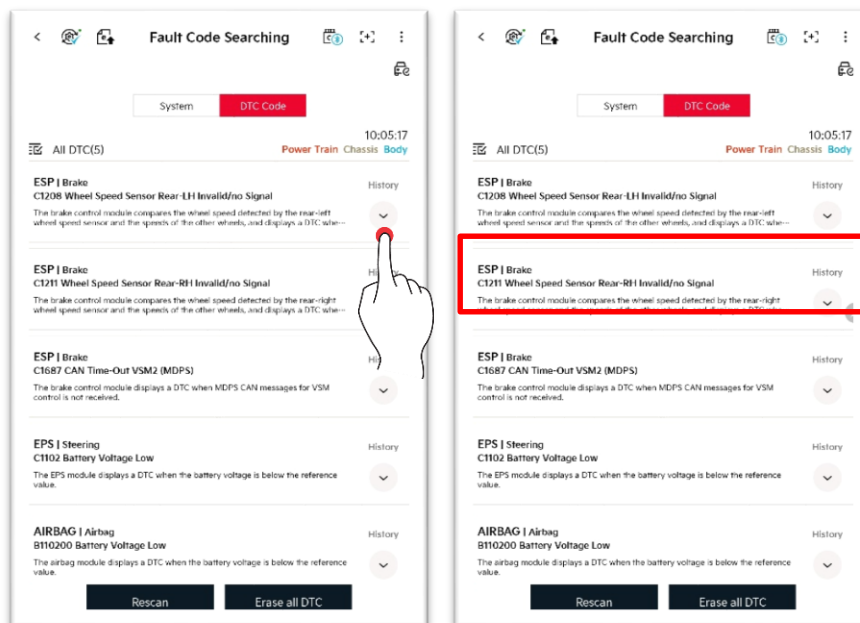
Fault Code Searching

System DTC Code

10:05:17

All DTC(5) Power Train Chassis Body

ESP | Brake
C1208 Wheel Speed Sensor Rear-LH Invalid/no Signal
History
The brake control module compares the wheel speed detected by the rear-left wheel speed sensor and the speeds of the other wheels, and displays a DTC whe...

ESP | Brake
C1211 Wheel Speed Sensor Rear-RH Invalid/no Signal
Hi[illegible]
The brake control module compares the wheel speed detected by the rear-right wheel speed sensor and the speeds of the other wheels, and displays a DTC wh...

ESP | Brake
C1687 CAN Time-Out VSM2 (MDPS)
Hi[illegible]
The brake control module displays a DTC when MDPS CAN messages for VSM control is not received.

EPS | Steering
C1102 Battery Voltage Low
History
The EPS module displays a DTC when the battery voltage is below the reference value.

AIRBAG | Airbag
B110200 Battery Voltage Low
History
The airbag module displays a DTC when the battery voltage is below the reference value.

Rescan Erase all DTC

Fault Code Searching

System DTC Code

10:05:17

All DTC(5) Power Train Chassis Body

ESP | Brake
C1208 Wheel Speed Sensor Rear-LH Invalid/no Signal
History
The brake control module compares the wheel speed detected by the rear-left wheel speed sensor and the speeds of the other wheels, and displays a DTC whe...

ESP | Brake
C1211 Wheel Speed Sensor Rear-RH Invalid/no Signal
History
The brake control module compares the wheel speed detected by the rear-right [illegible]

ESP | Brake
C1687 CAN Time-Out VSM2 (MDPS)
History
The brake control module displays a DTC when MDPS CAN messages for VSM control is not received.

EPS | Steering
C1102 Battery Voltage Low
History
The EPS module displays a DTC when the battery voltage is below the reference value.

AIRBAG | Airbag
B110200 Battery Voltage Low
History
The airbag module displays a DTC when the battery voltage is below the reference value.

Rescan Erase all DTC